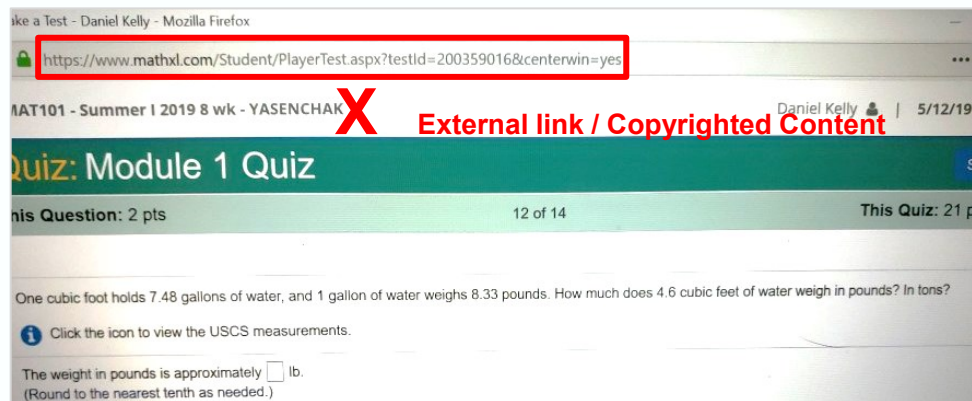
ake a Test - Daniel Kelly - Mozilla Firefox

https://www.mathxl.com/Student/PlayerTest.aspx?testId=200359016&centerwin=yes

...

MAT101 - Summer I 2019 8 wk - YASENCHAK X External link / Copyrighted Content

Daniel Kelly | 5/12/19

Quiz: Module 1 Quiz

his Question: 2 pts

12 of 14

This Quiz: 21 p

One cubic foot holds 7.48 gallons of water, and 1 gallon of water weighs 8.33 pounds. How much does 4.6 cubic feet of water weigh in pounds? In tons?

Click the icon to view the USCS measurements.

The weight in pounds is approximately ☐ lb.
(Round to the nearest tenth as needed.)